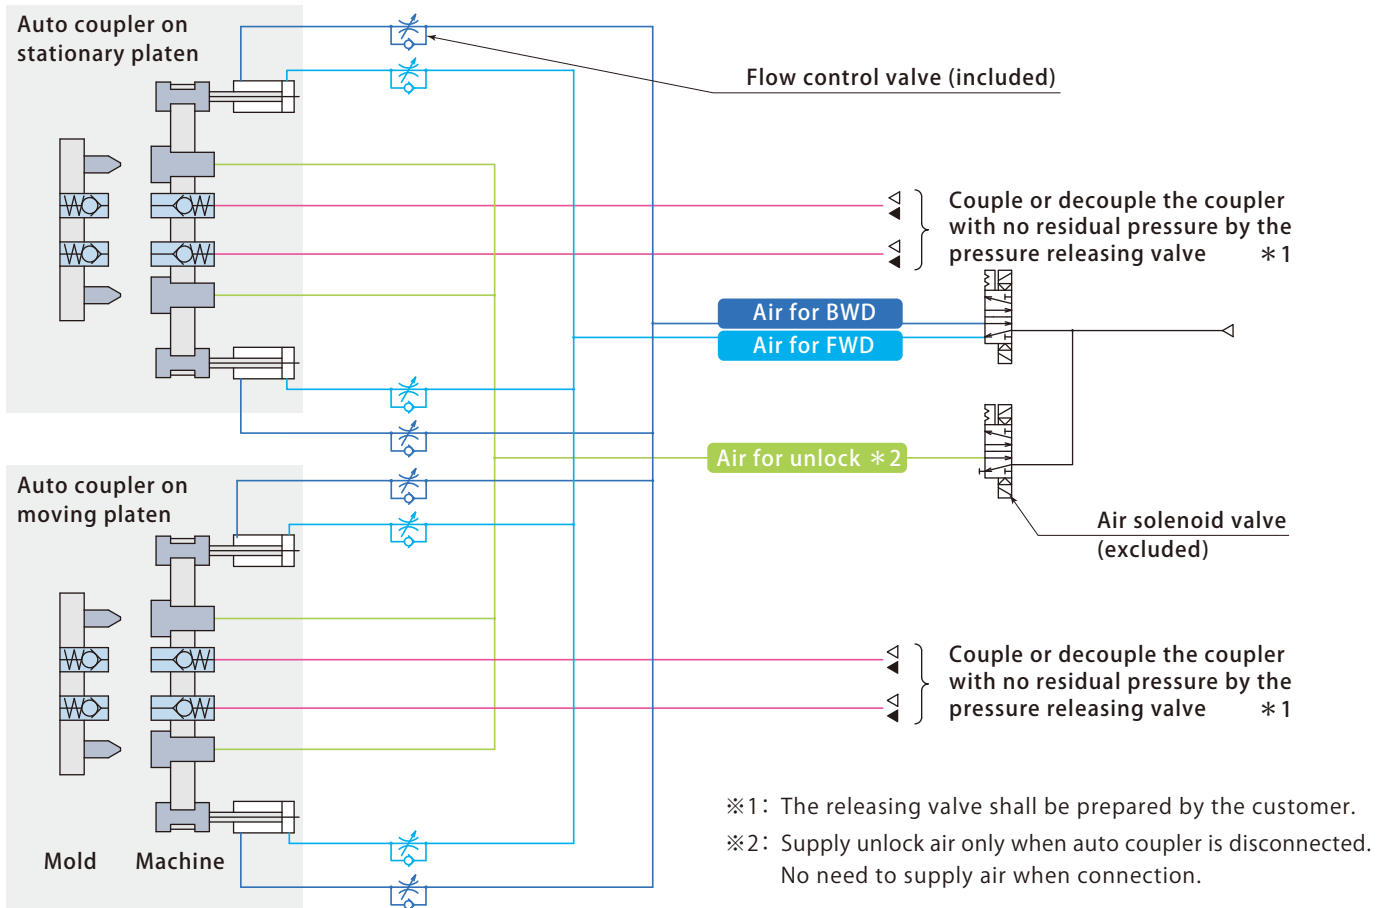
Auto coupler on stationary platen

Flow control valve (included)

Couple or decouple the coupler with no residual pressure by the pressure releasing valve ＊1

Air for BWD

Air for FWD

Air for unlock ＊2

Auto coupler on moving platen

Air solenoid valve (excluded)

Couple or decouple the coupler with no residual pressure by the pressure releasing valve ＊1

Mold

Machine

※1: The releasing valve shall be prepared by the customer.

※2: Supply unlock air only when auto coupler is disconnected. No need to supply air when connection.